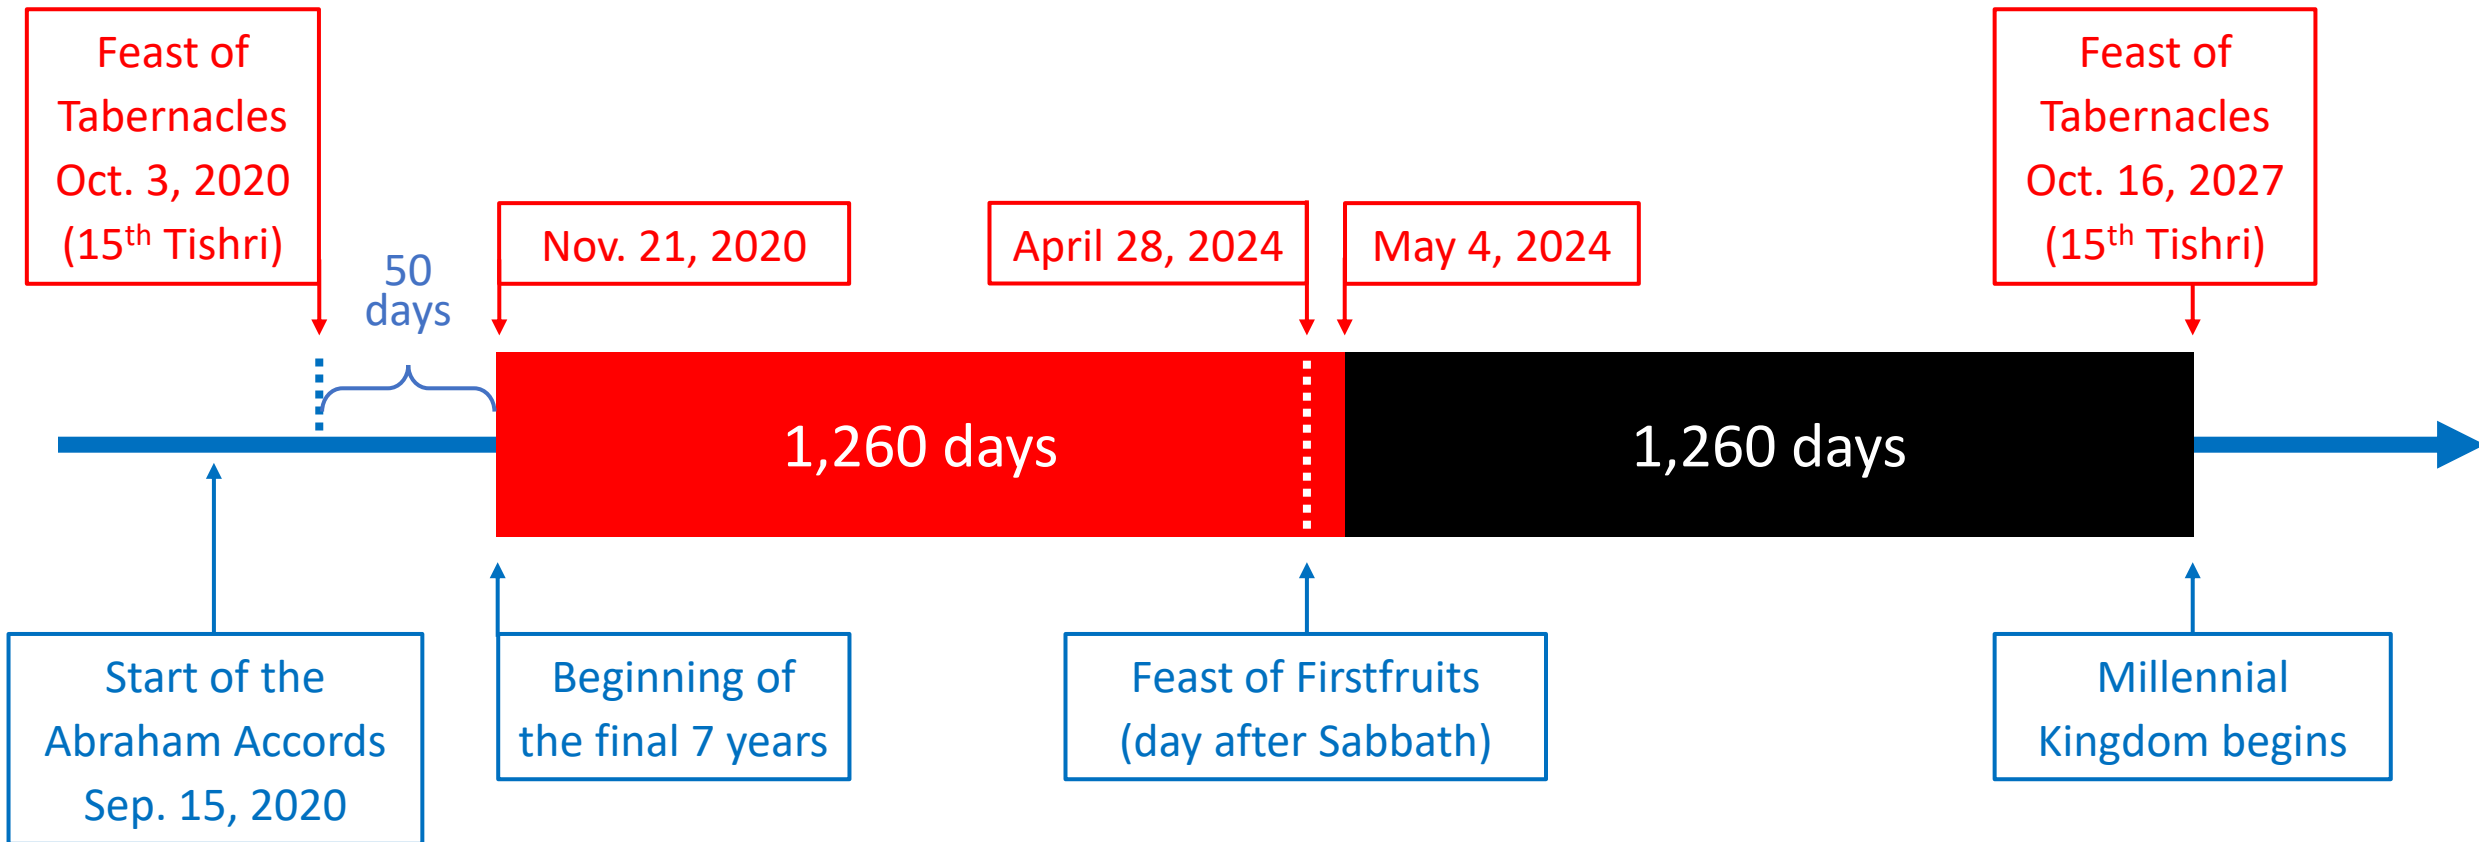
Feast of Tabernacles Oct. 3, 2020 ($15^{th}$ Tishri)

50 days

Nov. 21, 2020

April 28, 2024

May 4, 2024

Feast of Tabernacles Oct. 16, 2027 ($15^{th}$ Tishri)

1,260 days

1,260 days

Start of the Abraham Accords Sep. 15, 2020

Beginning of the final 7 years

Feast of Firstfruits (day after Sabbath)

Millennial Kingdom begins